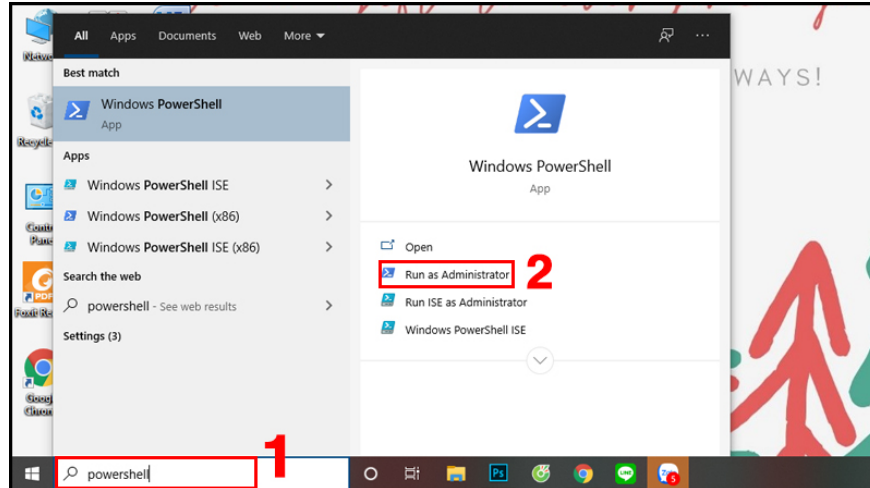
Network

Recycle

Control Panel

Foxit Re

Google Chrome

All Apps Documents Web More

Best match

Windows PowerShell
App

Apps

Windows PowerShell ISE

Windows PowerShell (x86)

Windows PowerShell ISE (x86)

Search the web

powershell - See web results

Settings (3)

Windows PowerShell
App

Open

Run as Administrator

Run ISE as Administrator

Windows PowerShell ISE

2

WAYS!

powershell

1

5